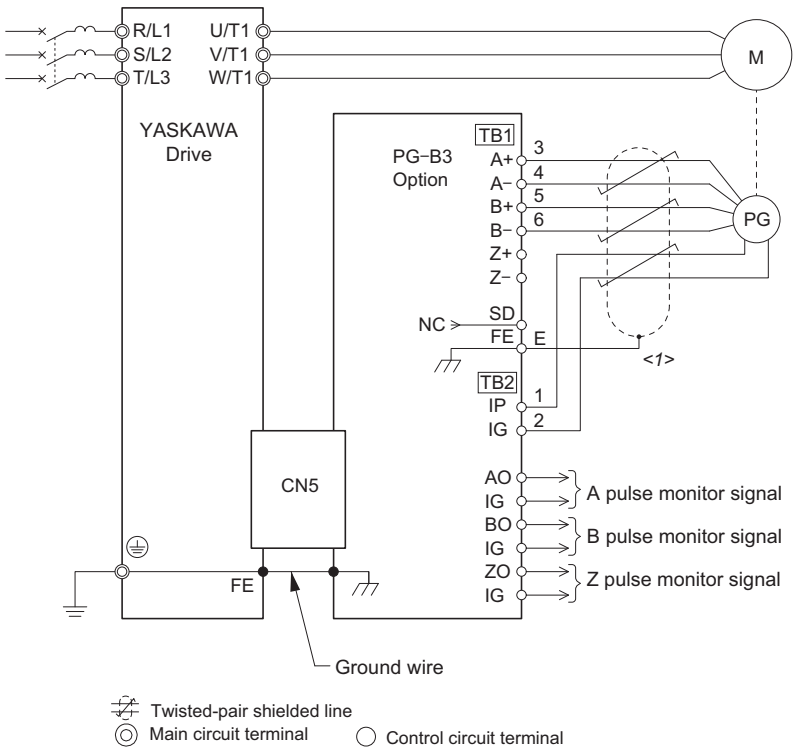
R/L1
S/L2
T/L3
U/T1
V/T1
W/T1
M

YASKAWA Drive

TB1
PG-B3 Option
3
A+
4
A−
5
B+
6
B−
Z+
Z−
PG

NC
SD
FE
E
<1>

TB2
IP
1
IG
2

CN5

AO
IG
A pulse monitor signal
BO
IG
B pulse monitor signal
ZO
IG
Z pulse monitor signal

FE

Ground wire

Twisted-pair shielded line
Main circuit terminal
Control circuit terminal